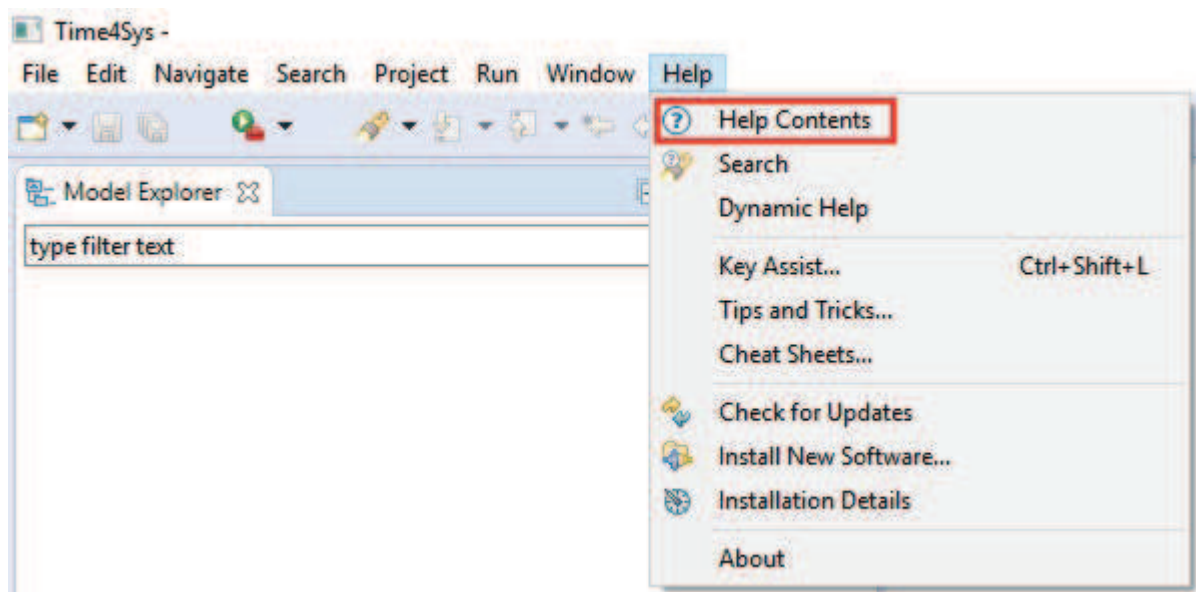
Time4Sys -

File Edit Navigate Search Project Run Window Help

Model Explorer

type filter text

Help Contents
Search
Dynamic Help
Key Assist... Ctrl+Shift+L
Tips and Tricks...
Cheat Sheets...
Check for Updates
Install New Software...
Installation Details
About